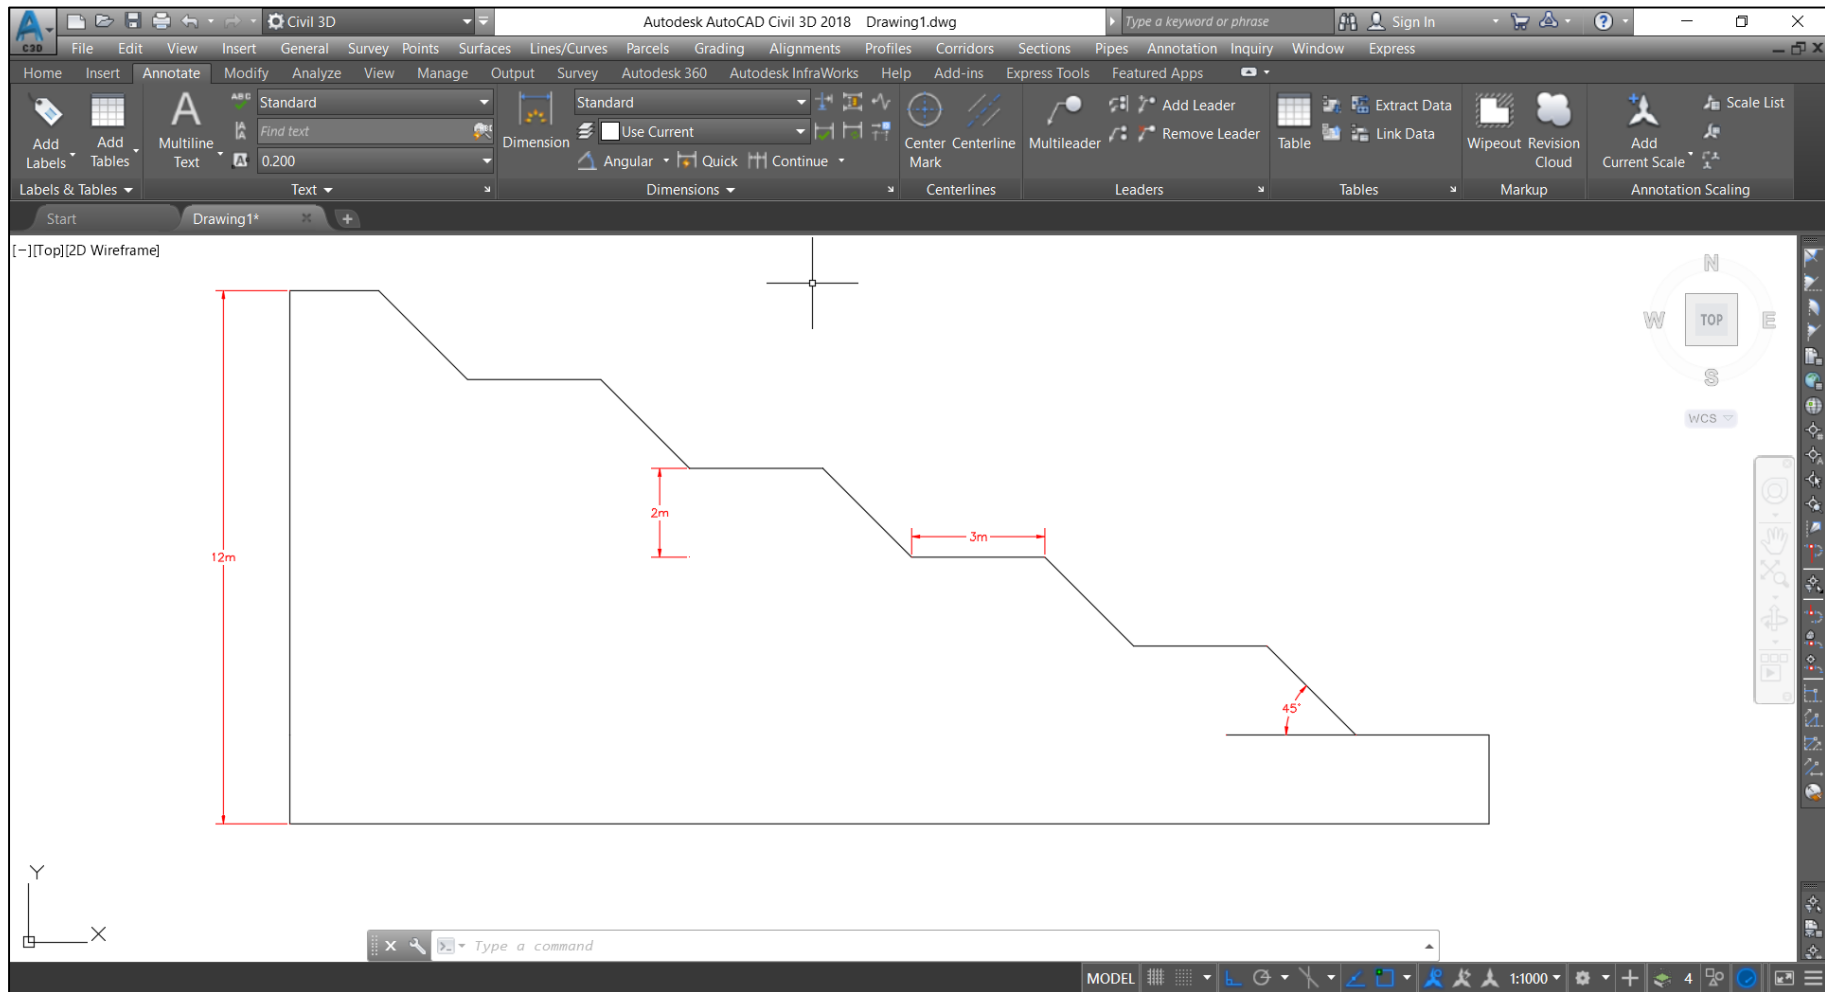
Civil 3D

Autodesk AutoCAD Civil 3D 2018 Drawing1.dwg

Type a keyword or phrase

Sign In

File Edit View Insert General Survey Points Surfaces Lines/Curves Parcels Grading Alignments Profiles Corridors Sections Pipes Annotation Inquiry Window Express

Home Insert Annotate Modify Analyze View Manage Output Survey Autodesk 360 Autodesk InfraWorks Help Add-ins Express Tools Featured Apps

Add Labels Add Tables Multiline Text Standard Find text 0.200 Dimension Standard Use Current Angular Quick Continue Center Mark Centerline Multileader Add Leader Remove Leader Table Extract Data Link Data Wipeout Revision Cloud Add Current Scale Scale List

Labels & Tables Text Dimensions Centerlines Leaders Tables Markup Annotation Scaling

Start Drawing1*

[−][Top][2D Wireframe]

N
W TOP E
S
WCS

12m

2m

3m

45°

Y
X

Type a command

MODEL 1:1000 4